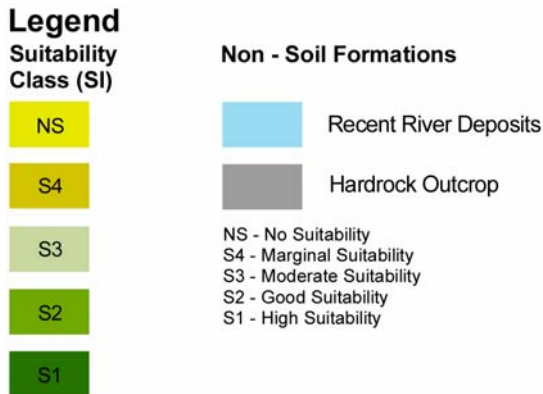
Legend

Suitability Class (SI)

NS

S4

S3

S2

S1

Non - Soil Formations

Recent River Deposits

Hardrock Outcrop

NS - No Suitability
S4 - Marginal Suitability
S3 - Moderate Suitability
S2 - Good Suitability
S1 - High Suitability